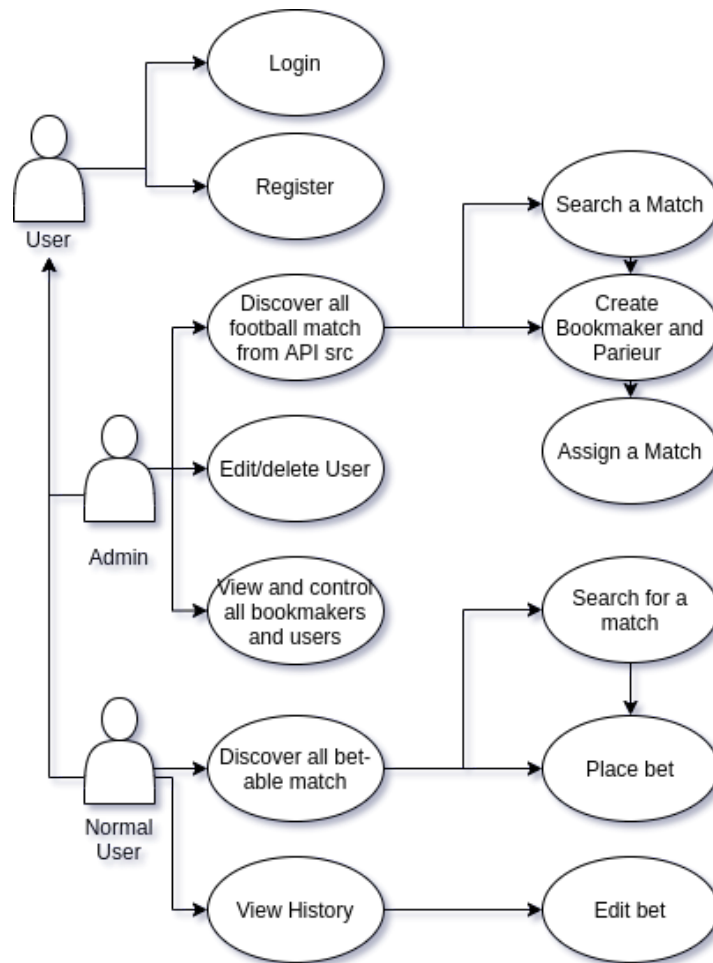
Login

User

Register

Search a Match

Discover all football match from API src

Create Bookmaker and Parieur

Assign a Match

Admin

Edit/delete User

View and control all bookmakers and users

Search for a match

Normal User

Discover all bet-able match

Place bet

View History

Edit bet